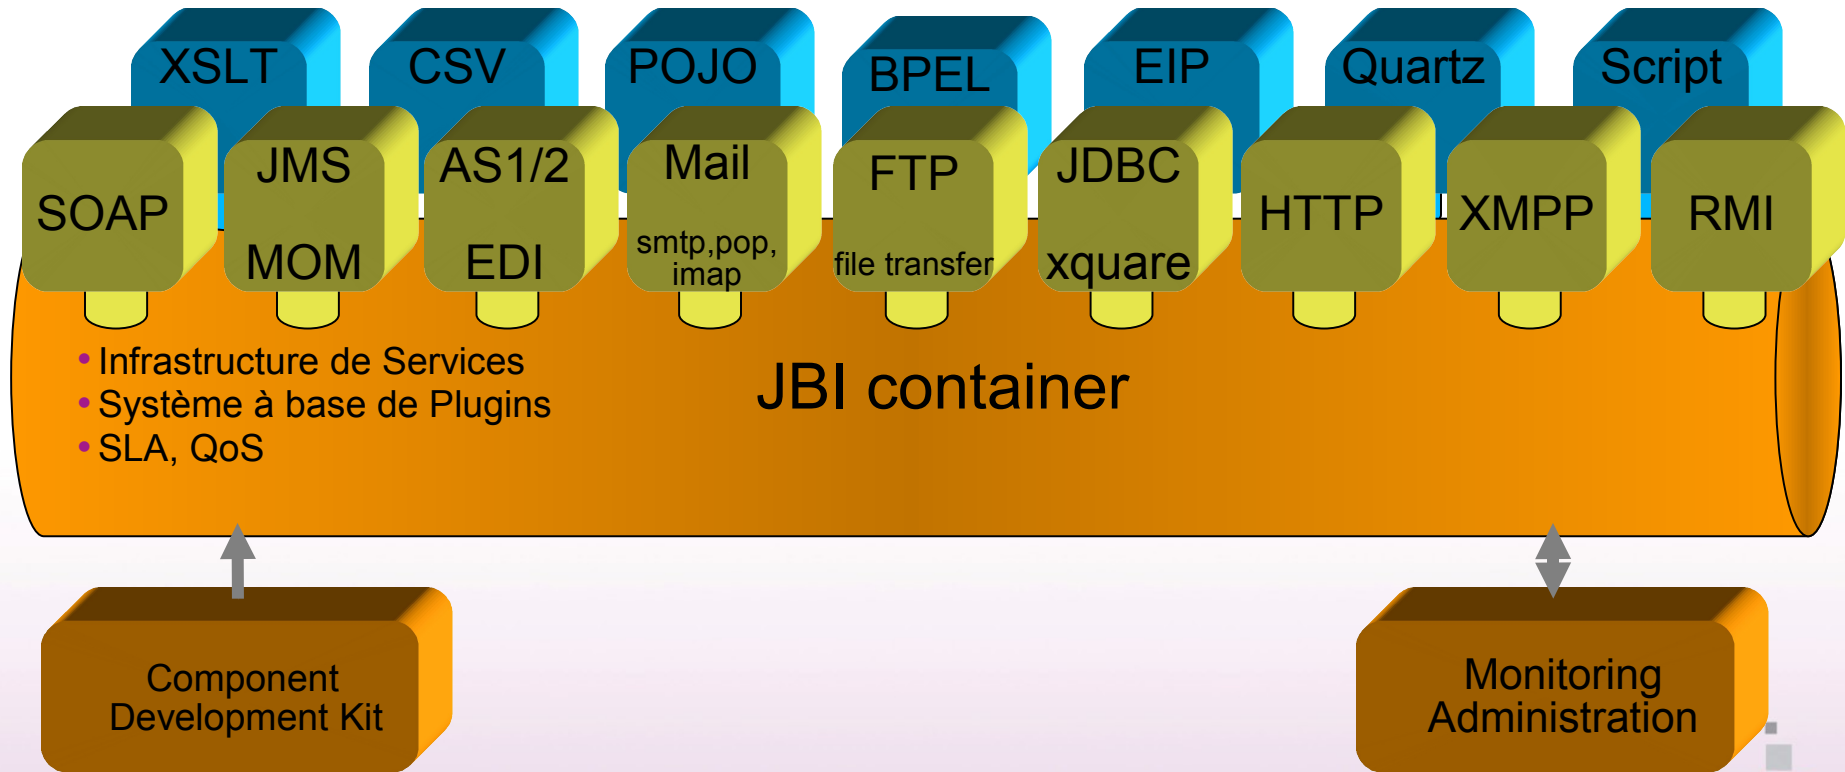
XSLT

CSV

POJO

BPEL

EIP

Quartz

Script

SOAP

JMS

MOM

AS1/2

EDI

Mail

smtp,pop, imap

FTP

file transfer

JDBC

xquare

HTTP

XMPP

RMI

• Infrastructure de Services
• Système à base de Plugins
• SLA, QoS

JBI container

Component Development Kit

Monitoring Administration